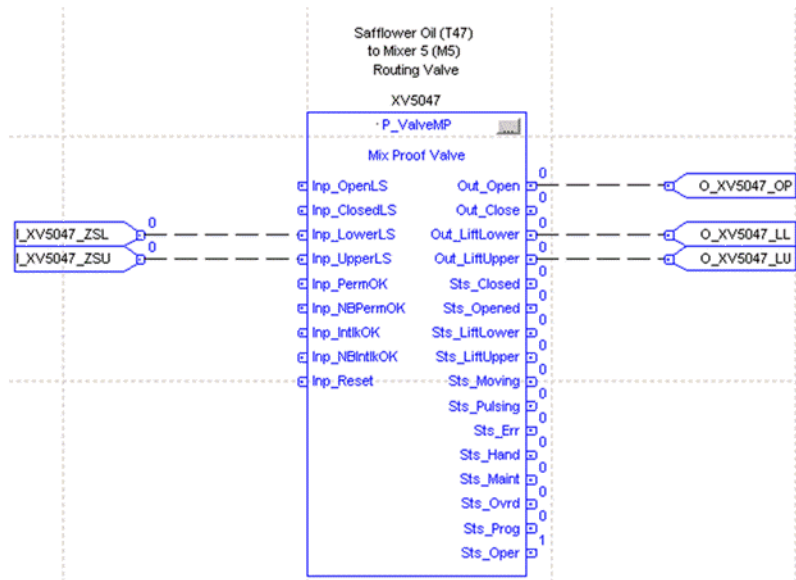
Safflower Oil (T47)
to Mixer 5 (M5)
Routing Valve

XV5047

P_ValveMP ...

Mix Proof Valve

I_XV5047_ZSL 0
I_XV5047_ZSU 0

Inp_OpenLS
Inp_ClosedLS
Inp_LowerLS
Inp_UpperLS
Inp_PermOK
Inp_NBPermOK
Inp_IntlkOK
Inp_NBIntlkOK
Inp_Reset

0 Out_Open
0 Out_Close
0 Out_LiftLower
0 Out_LiftUpper
0 Sts_Closed
0 Sts_Opened
0 Sts_LiftLower
0 Sts_LiftUpper
0 Sts_Moving
0 Sts_Pulsing
0 Sts_Err
0 Sts_Hand
0 Sts_Maint
0 Sts_Ovrd
0 Sts_Prog
1 Sts_Oper

O_XV5047_OP
O_XV5047_LL
O_XV5047_LU